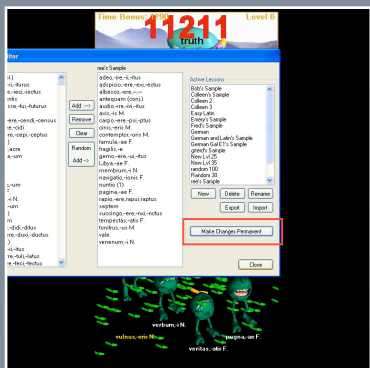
Time Bonus: 1090
11211
Level 6
truth

itor

rex's Sample

adeo,-ire,-ii,-itus
adspicio,-ere,-exi,-ectus
albesco,-ere,---
antequam (conj.)
audio,-ire,-ivi,-itus
axis,-is M.
canto,-are,-avi,-atus
cinis,-eris M.
contemptor,-oris M.
famula,-ae F.
fragilis,-e
gemo,-ere,-ui,-itus
Libya,-ae F.
membrum,-i N.
navigatio,-ionis F.
nunc (1)
pagina,-ae F.
rapio,-ere,rapui,raptus
septem
succingo,-ere,-nxi,-nctus
tempestas,-atis F.
tonitrus,-us M.
vale
venenum,-i N.

Add -->
Remove
Clear
Random
Add -->

Active Lessons

Bob's Sample
Colleen's Sample
Colleen 2
Colleen 3
Easy Latin
Emery's Sample
Fred's Sample
German
German and Latin's Sample
German Gail ET's Sample
greed's Sample
New Lvl 25
New Lvl 35
random 100
Random 30
rex's Sample

New
Delete
Rename
Export
Import

Make Changes Permanent

Close

verbum,-i N.
vulnus,-eris N.
veritas,-atis F.
pagina,-ae F.